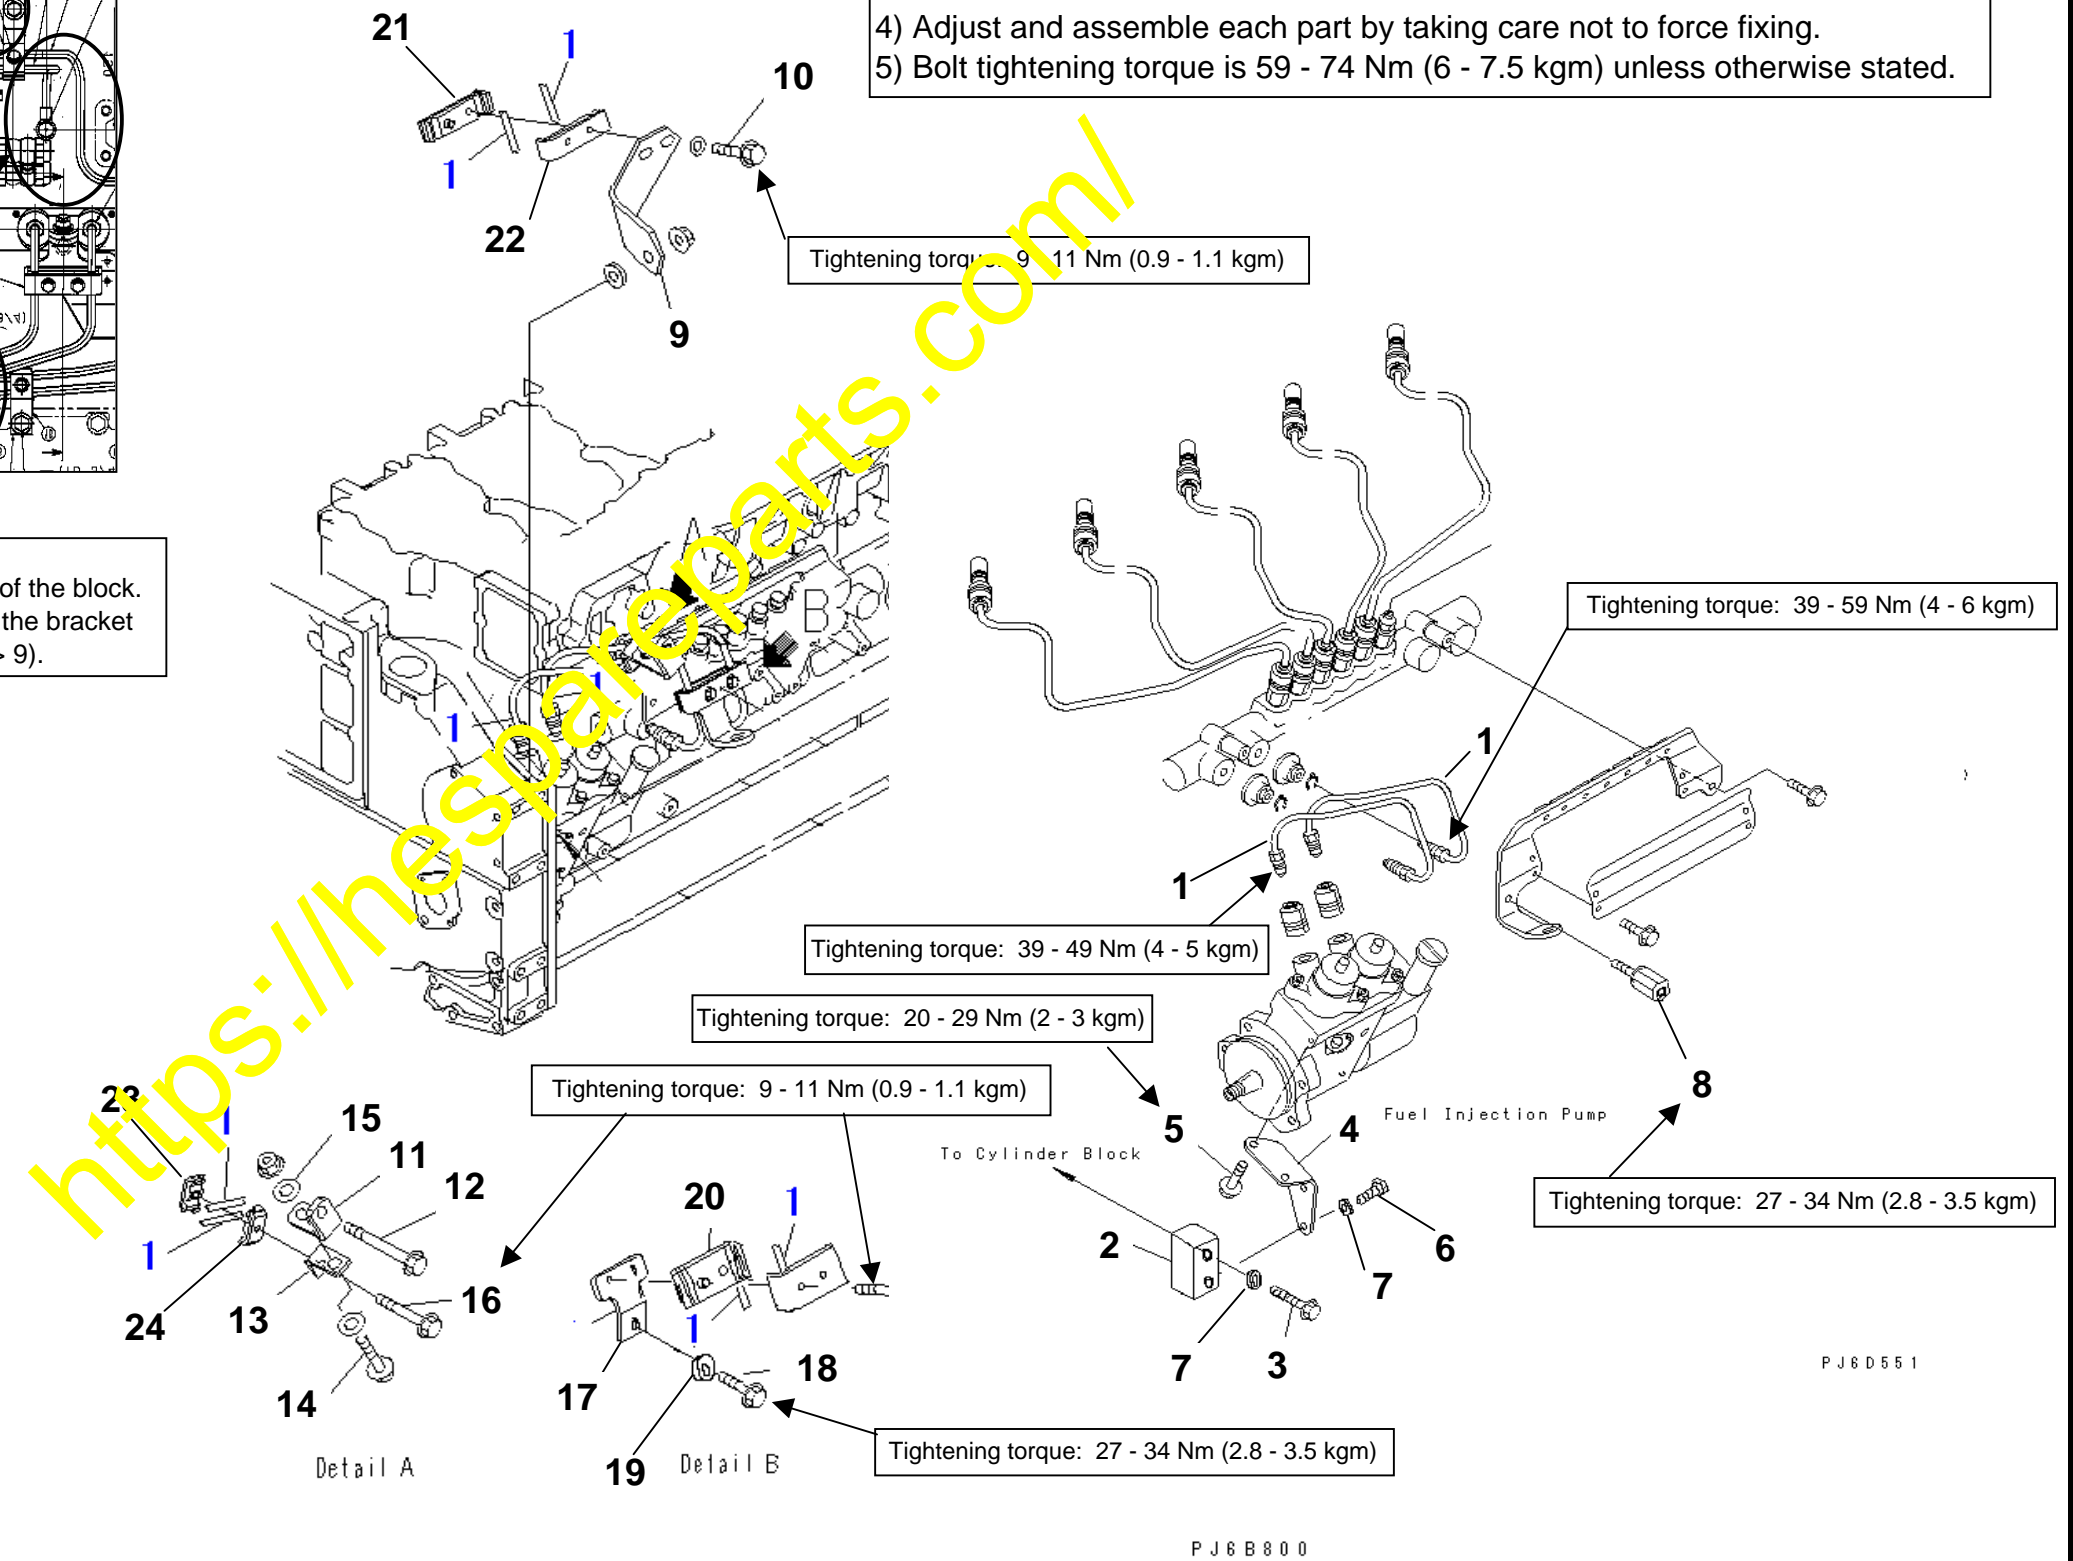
4) Adjust and assemble each part by taking care not to force fixing.
5) Bolt tightening torque is 59 - 74 Nm (6 - 7.5 kgm) unless otherwise stated.

21
1
10
1
22
Tightening torque: 9 - 11 Nm (0.9 - 1.1 kgm)
9

of the block.
the bracket
9).

https://hespareparts.com/

Tightening torque: 39 - 59 Nm (4 - 6 kgm)
1
1
Tightening torque: 39 - 49 Nm (4 - 5 kgm)
Tightening torque: 20 - 29 Nm (2 - 3 kgm)
Tightening torque: 9 - 11 Nm (0.9 - 1.1 kgm)
8
5
4
Fuel Injection Pump
To Cylinder Block
Tightening torque: 27 - 34 Nm (2.8 - 3.5 kgm)
23
1
15
11
12
1
16
24
13
14
20
1
1
2
6
7
7
3
18
17
19
PJ6D551
Detail A
Detail B
Tightening torque: 27 - 34 Nm (2.8 - 3.5 kgm)
PJ6B800